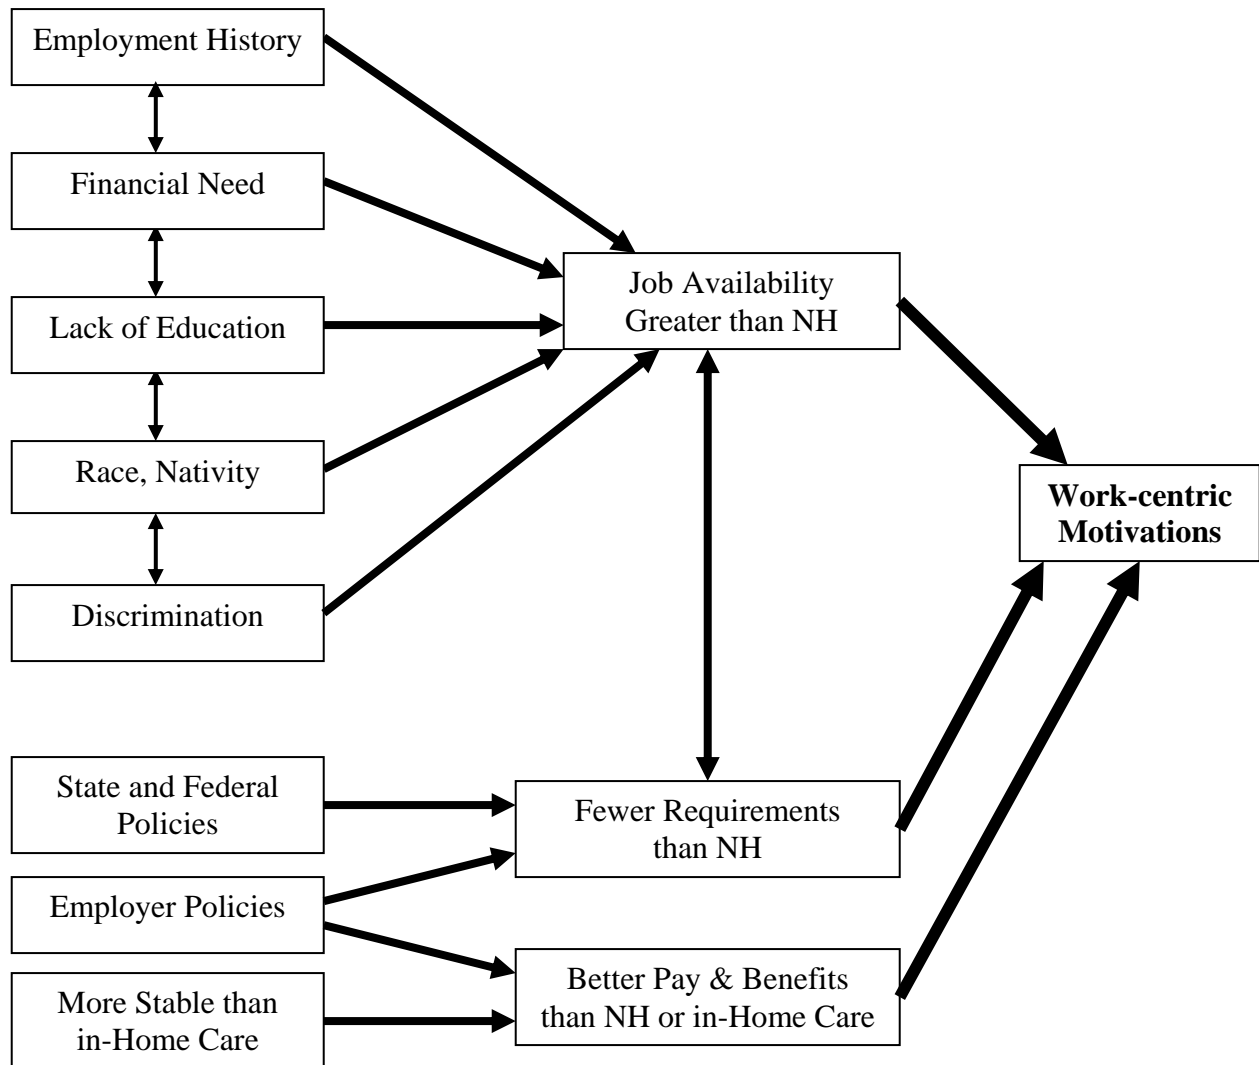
Employment History

Financial Need

Lack of Education

Race, Nativity

Discrimination

Job Availability Greater than NH

Work-centric Motivations

State and Federal Policies

Employer Policies

More Stable than in-Home Care

Fewer Requirements than NH

Better Pay & Benefits than NH or in-Home Care